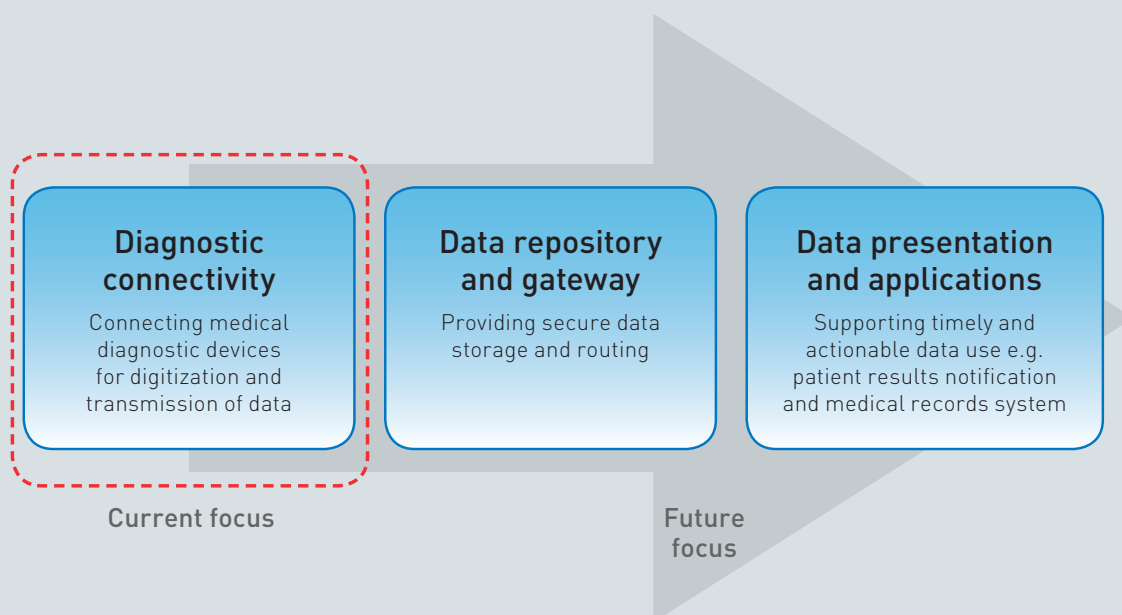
Diagnostic connectivity

Connecting medical diagnostic devices for digitization and transmission of data

Data repository and gateway

Providing secure data storage and routing

Data presentation and applications

Supporting timely and actionable data use e.g. patient results notification and medical records system

Current focus

Future focus